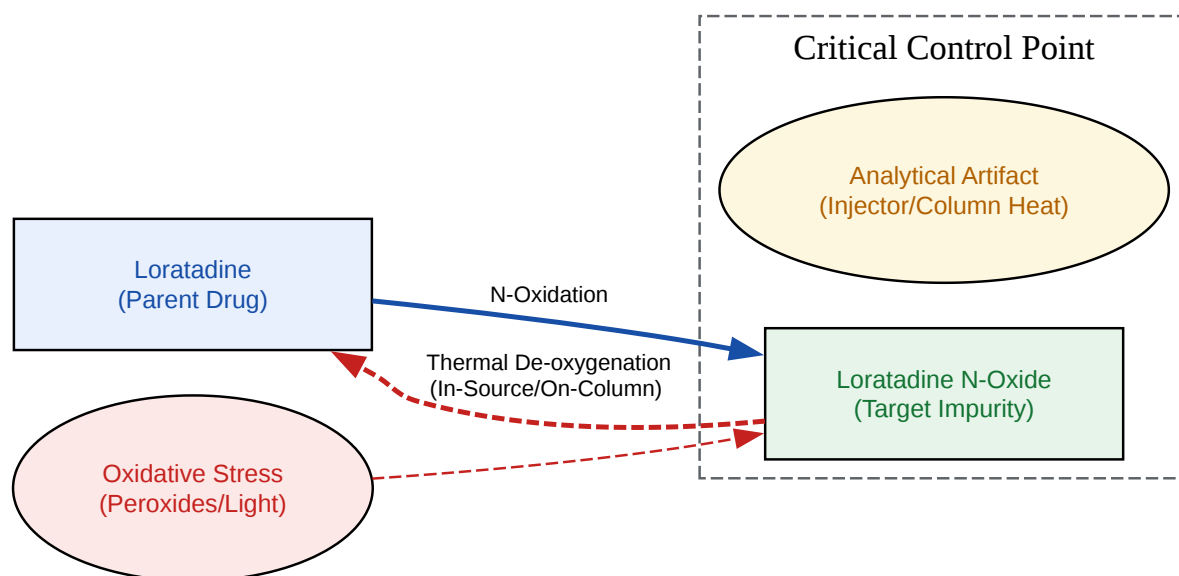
Critical Control Point

Analytical Artifact
(Injector/Column Heat)

Loratadine
(Parent Drug)

N-Oxidation

Thermal De-oxygenation
(In-Source/On-Column)

Loratadine N-Oxide
(Target Impurity)

Oxidative Stress
(Peroxides/Light)